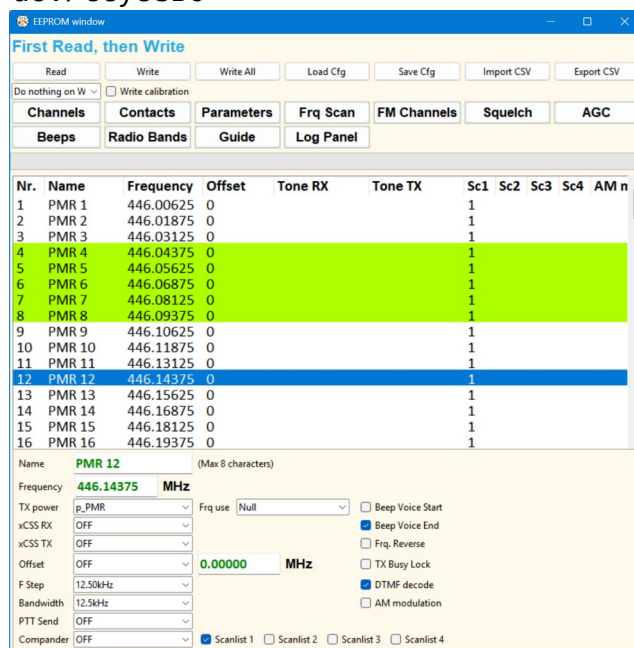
EEPROM window

First Read, then Write

Read | Write | Write All | Load Cfg | Save Cfg | Import CSV | Export CSV

Do nothing on W | Write calibration

Channels | Contacts | Parameters | Frq Scan | FM Channels | Squelch | AGC

Beeps | Radio Bands | Guide | Log Panel

| Nr. | Name | Frequency | Offset | Tone RX | Tone TX | Sc1 | Sc2 | Sc3 | Sc4 | AM n |
|---|---|---|---|---|---|---|---|---|---|---|
| 1 | PMR 1 | 446.00625 | 0 | | | 1 | | | | |
| 2 | PMR 2 | 446.01875 | 0 | | | 1 | | | | |
| 3 | PMR 3 | 446.03125 | 0 | | | 1 | | | | |
| 4 | PMR 4 | 446.04375 | 0 | | | 1 | | | | |
| 5 | PMR 5 | 446.05625 | 0 | | | 1 | | | | |
| 6 | PMR 6 | 446.06875 | 0 | | | 1 | | | | |
| 7 | PMR 7 | 446.08125 | 0 | | | 1 | | | | |
| 8 | PMR 8 | 446.09375 | 0 | | | 1 | | | | |
| 9 | PMR 9 | 446.10625 | 0 | | | 1 | | | | |
| 10 | PMR 10 | 446.11875 | 0 | | | 1 | | | | |
| 11 | PMR 11 | 446.13125 | 0 | | | 1 | | | | |
| 12 | PMR 12 | 446.14375 | 0 | | | 1 | | | | |
| 13 | PMR 13 | 446.15625 | 0 | | | 1 | | | | |
| 14 | PMR 14 | 446.16875 | 0 | | | 1 | | | | |
| 15 | PMR 15 | 446.18125 | 0 | | | 1 | | | | |
| 16 | PMR 16 | 446.19375 | 0 | | | 1 | | | | |

Name PMR 12 (Max 8 characters)

Frequency 446.14375 MHz

TX power p_PMR Frq use Null Beep Voice Start

xCSS RX OFF Beep Voice End

xCSS TX OFF Frq. Reverse

Offset OFF 0.00000 MHz TX Busy Lock

F Step 12.50kHz DTMF decode

Bandwidth 12.5kHz AM modulation

PTT Send OFF

Compander OFF Scanlist 1 Scanlist 2 Scanlist 3 Scanlist 4